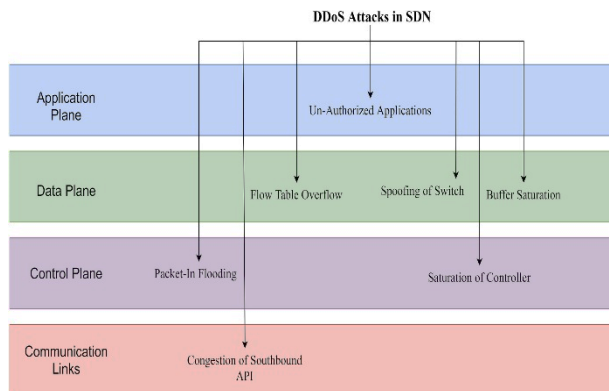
DDoS Attacks in SDN

Application Plane

Un-Authorized Applications

Data Plane

Flow Table Overflow

Spoofing of Switch

Buffer Saturation

Control Plane

Packet-In Flooding

Saturation of Controller

Communication Links

Congestion of Southbound API